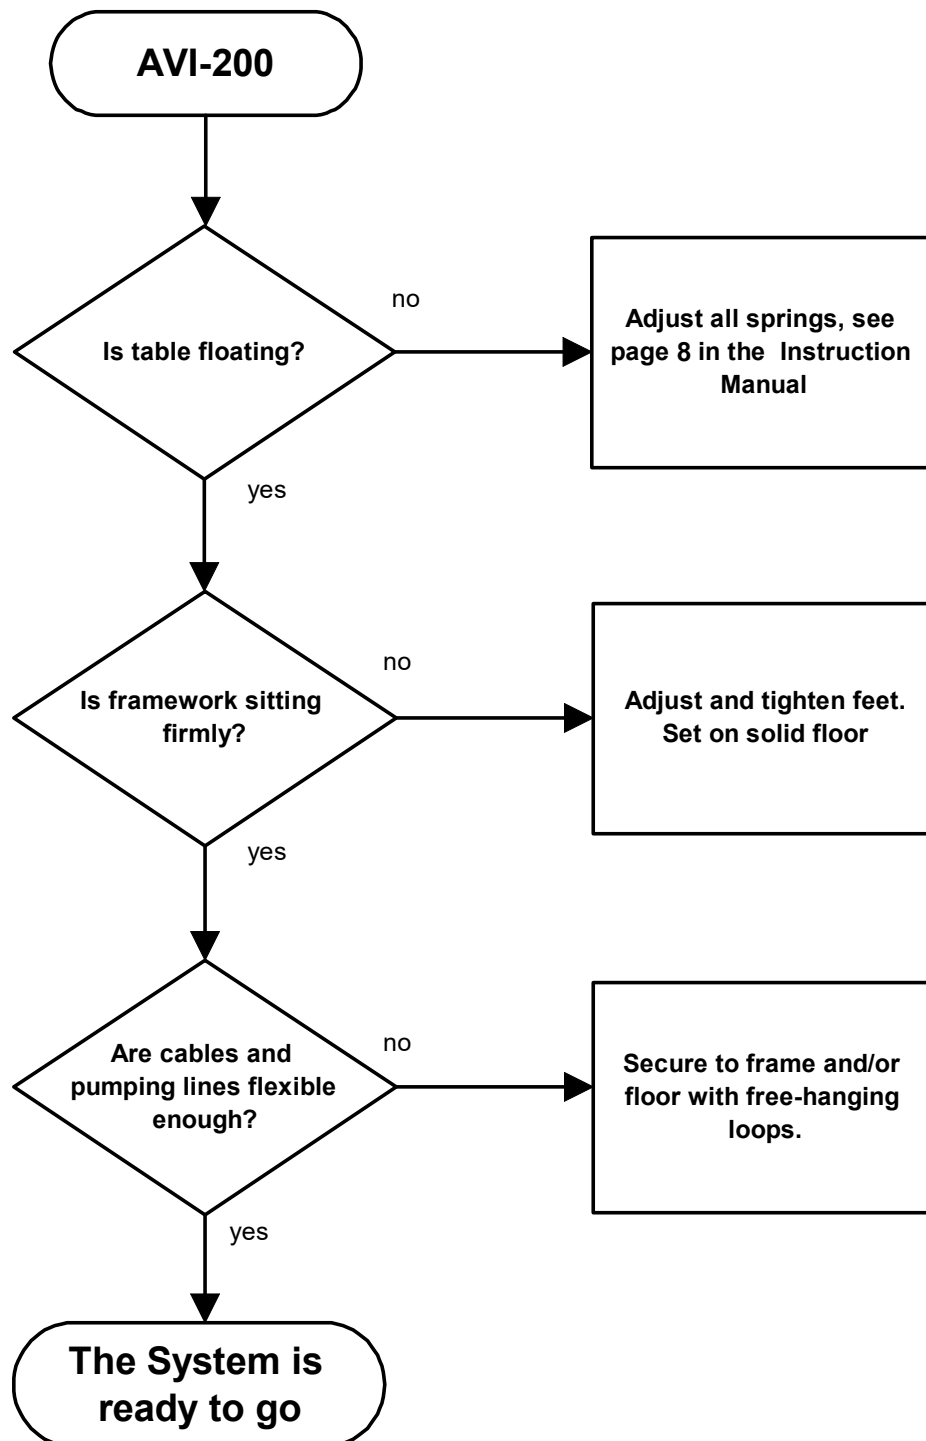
AVI-200

Is table floating?

no

Adjust all springs, see page 8 in the Instruction Manual

yes

Is framework sitting firmly?

no

Adjust and tighten feet. Set on solid floor

yes

Are cables and pumping lines flexible enough?

no

Secure to frame and/or floor with free-hanging loops.

yes

The System is ready to go